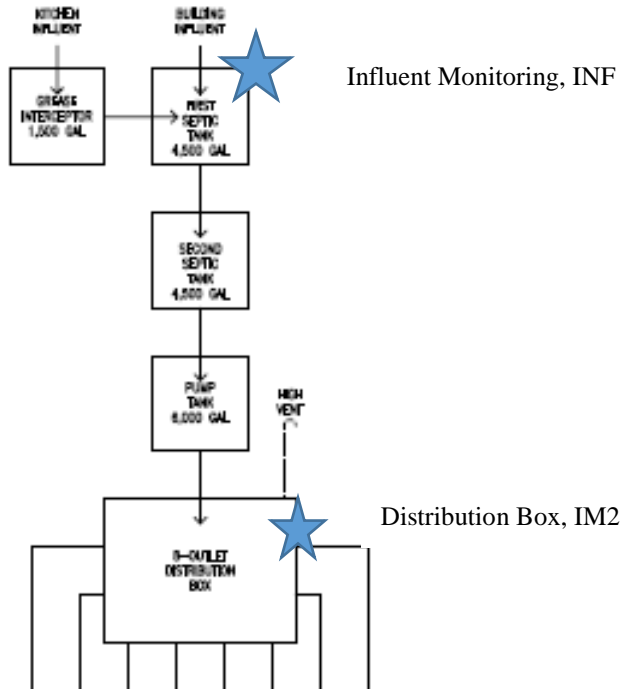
KITCHEN INFLUENT

BUILDING INFLUENT

GREASE INTERCEPTOR 1,500 GAL

FIRST SEPTIC TANK 4,500 GAL

Influent Monitoring, INF

SECOND SEPTIC TANK 4,500 GAL

PUMP TANK 6,000 GAL

HIGH VENT

8-OUTLET DISTRIBUTION BOX

Distribution Box, IM2